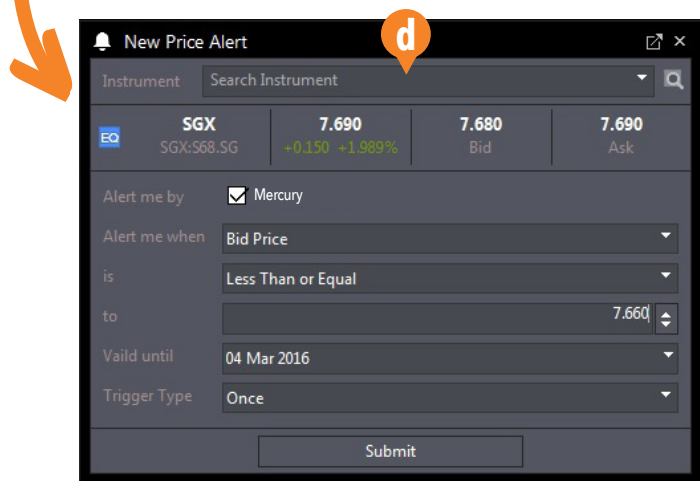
New Price Alert

d

Instrument Search Instrument

EQ SGX SGX:S68.SG

7.690 +0.150 +1.989%

7.680 Bid

7.690 Ask

Alert me by Mercury

Alert me when Bid Price

is Less Than or Equal

to 7.660

Vaild until 04 Mar 2016

Trigger Type Once

Submit